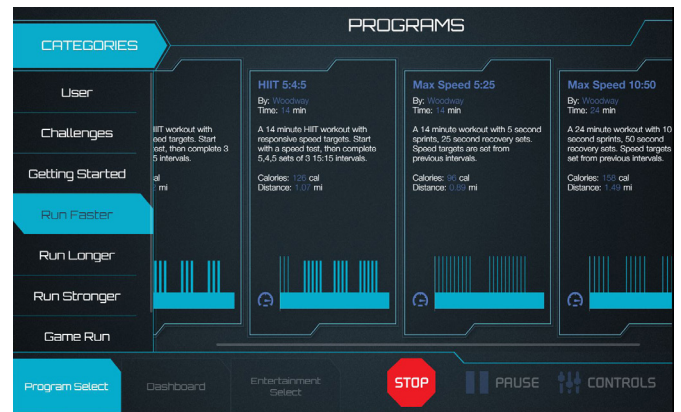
PROGRAMS

CATEGORIES

User

Challenges

Getting Started

Run Faster

Run Longer

Run Stronger

Game Run

IIIT workout with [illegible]ed targets. Start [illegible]est, then complete 3 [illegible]5 intervals.

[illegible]al
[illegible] mi

HIIT 5:4:5
By: Woodway
Time: 14 min

A 14 minute HIIT workout with responsive speed targets. Start with a speed test, then complete 5,4,5 sets of 3 15:15 intervals.

Calories: 126 cal
Distance: 1.07 mi

Max Speed 5:25
By: Woodway
Time: 14 min

A 14 minute workout with 5 second sprints, 25 second recovery sets. Speed targets are set from previous intervals.

Calories: 96 cal
Distance: 0.89 mi

Max Speed 10:50
By: Woodway
Time: 24 min

A 24 minute workout with 10 second sprints, 50 second recovery sets. Speed targets set from previous intervals.

Calories: 156 cal
Distance: 1.49 mi

Program Select

Dashboard

Entertainment Select

STOP

PAUSE

CONTROLS